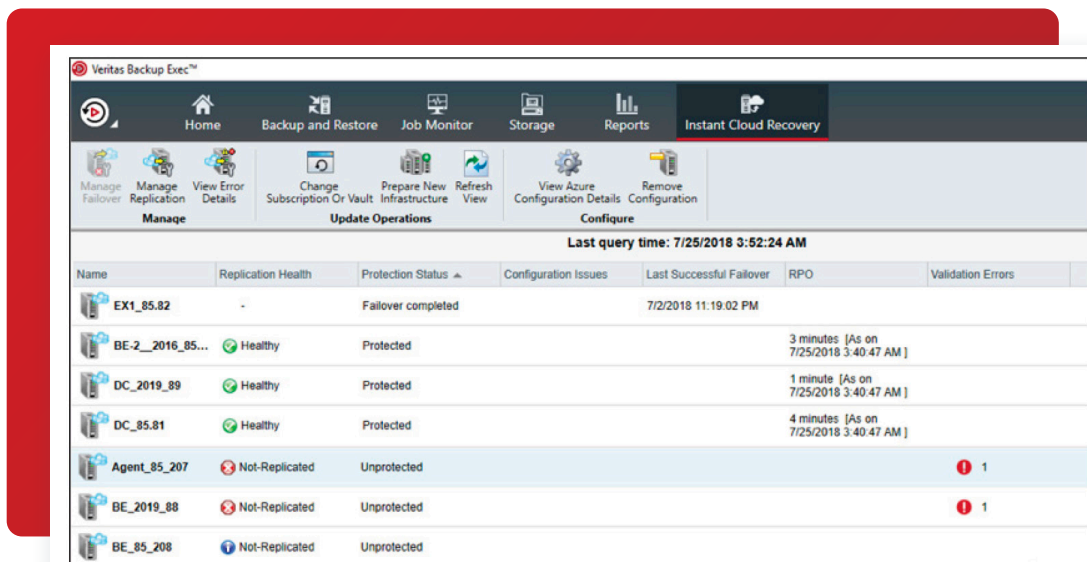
Veritas Backup Exec™

Home Backup and Restore Job Monitor Storage Reports Instant Cloud Recovery

Manage Failover
Manage Replication
View Error Details
Manage

Change Subscription Or Vault
Prepare New Infrastructure
Refresh View
Update Operations

View Azure Configuration Details
Remove Configuration
Configure

Last query time: 7/25/2018 3:52:24 AM

| Name | Replication Health | Protection Status | Configuration Issues | Last Successful Failover | RPO | Validation Errors |
|---|---|---|---|---|---|---|
| EX1_85.82 | - | Failover completed | | 7/2/2018 11:19:02 PM | | |
| BE-2__2016_85... | Healthy | Protected | | | 3 minutes [As on 7/25/2018 3:40:47 AM ] | |
| DC_2019_89 | Healthy | Protected | | | 1 minute [As on 7/25/2018 3:40:47 AM ] | |
| DC_85.81 | Healthy | Protected | | | 4 minutes [As on 7/25/2018 3:40:47 AM ] | |
| Agent_85_207 | Not-Replicated | Unprotected | | | | 1 |
| BE_2019_88 | Not-Replicated | Unprotected | | | | 1 |
| BE_85_208 | Not-Replicated | Unprotected | | | | |